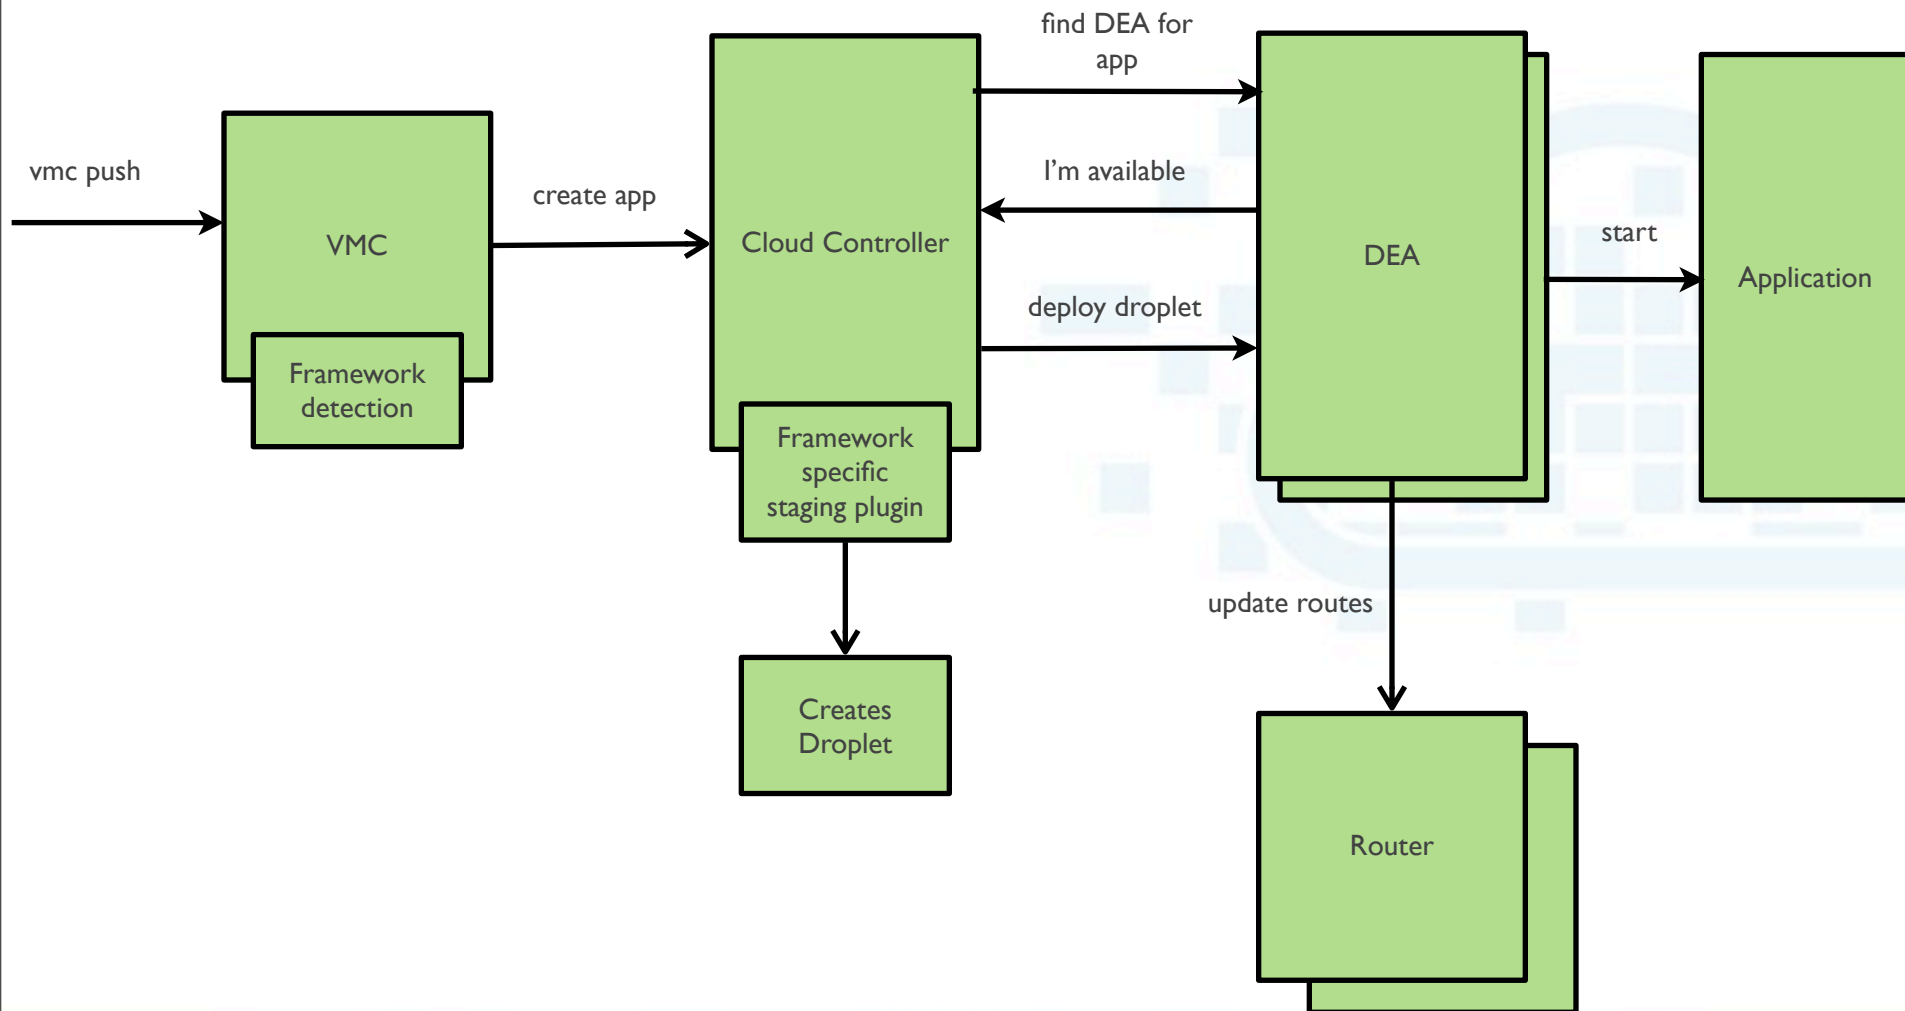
vmc push

VMC

Framework detection

create app

Cloud Controller

Framework specific staging plugin

Creates Droplet

find DEA for app

I'm available

deploy droplet

DEA

start

Application

update routes

Router